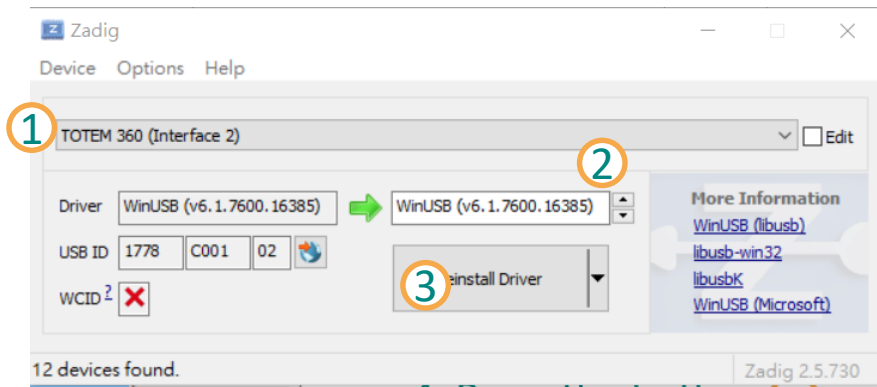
Zadig

Device Options Help

1

TOTEM 360 (Interface 2)

Edit

2

Driver WinUSB (v6.1.7600.16385)

WinUSB (v6.1.7600.16385)

USB ID 1778 C001 02

WCID ?

3

einstall Driver

More Information

WinUSB (libusb)

libusb-win32

libusbK

WinUSB (Microsoft)

12 devices found.

Zadig 2.5.730